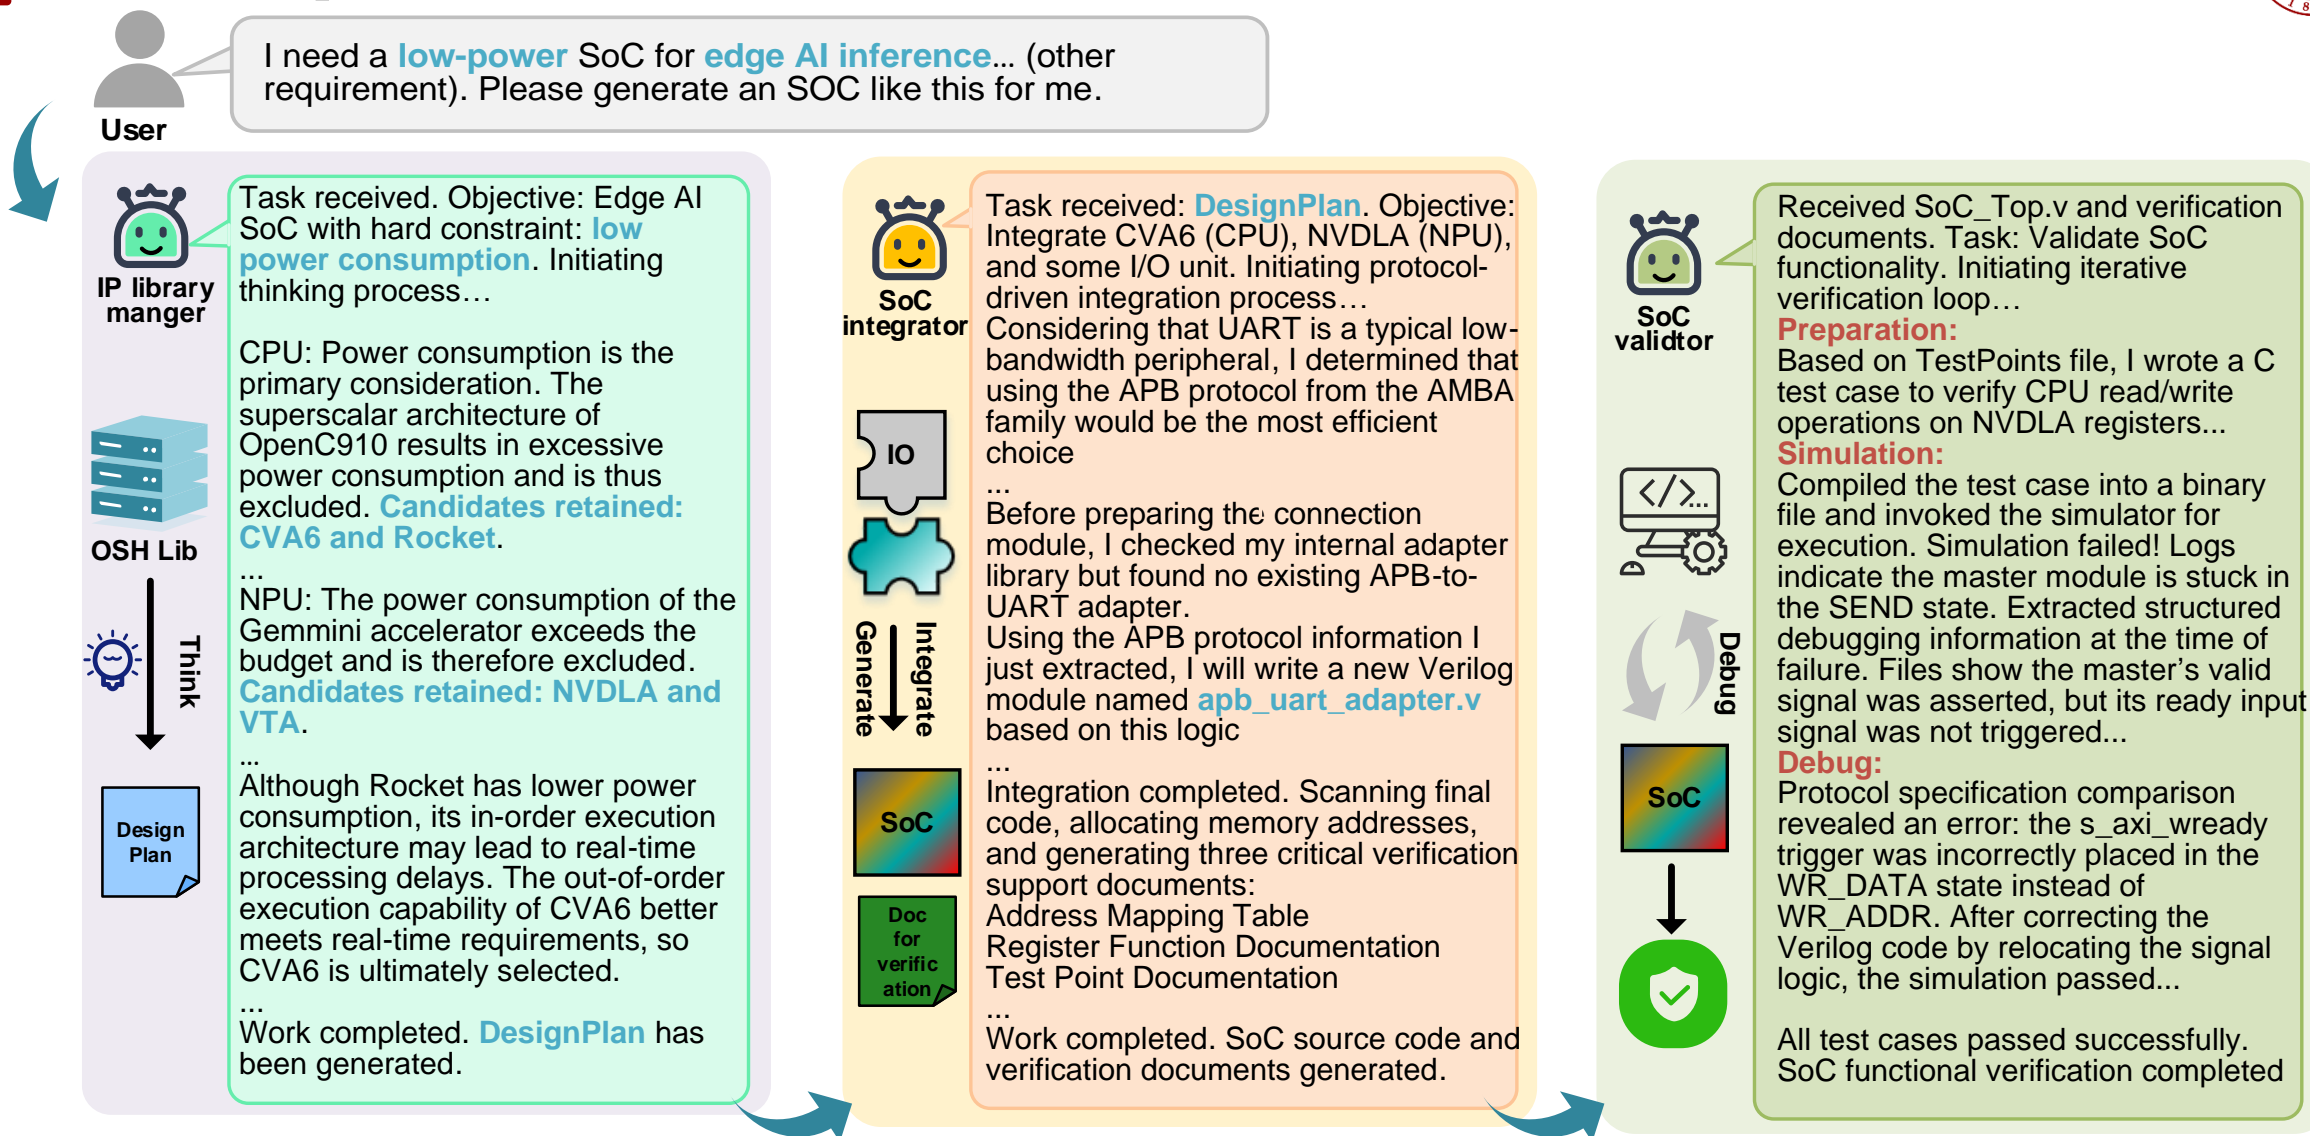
User

I need a low-power SoC for edge AI inference... (other requirement). Please generate an SOC like this for me.

IP library manger

OSH Lib

Think

Design Plan

Task received. Objective: Edge AI SoC with hard constraint: low power consumption. Initiating thinking process…

CPU: Power consumption is the primary consideration. The superscalar architecture of OpenC910 results in excessive power consumption and is thus excluded. Candidates retained: CVA6 and Rocket.
...
NPU: The power consumption of the Gemmini accelerator exceeds the budget and is therefore excluded. Candidates retained: NVDLA and VTA.
...
Although Rocket has lower power consumption, its in-order execution architecture may lead to real-time processing delays. The out-of-order execution capability of CVA6 better meets real-time requirements, so CVA6 is ultimately selected.
...
Work completed. DesignPlan has been generated.

SoC integrator

IO

Generate

Integrate

SoC

Doc for verification

Task received: DesignPlan. Objective: Integrate CVA6 (CPU), NVDLA (NPU), and some I/O unit. Initiating protocol-driven integration process…
Considering that UART is a typical low-bandwidth peripheral, I determined that using the APB protocol from the AMBA family would be the most efficient choice
...
Before preparing the connection module, I checked my internal adapter library but found no existing APB-to-UART adapter.
Using the APB protocol information I just extracted, I will write a new Verilog module named apb_uart_adapter.v based on this logic
...
Integration completed. Scanning final code, allocating memory addresses, and generating three critical verification support documents:
Address Mapping Table
Register Function Documentation
Test Point Documentation
...
Work completed. SoC source code and verification documents generated.

SoC validtor

Debug

SoC

Received SoC_Top.v and verification documents. Task: Validate SoC functionality. Initiating iterative verification loop…
Preparation:
Based on TestPoints file, I wrote a C test case to verify CPU read/write operations on NVDLA registers...
Simulation:
Compiled the test case into a binary file and invoked the simulator for execution. Simulation failed! Logs indicate the master module is stuck in the SEND state. Extracted structured debugging information at the time of failure. Files show the master’s valid signal was asserted, but its ready input signal was not triggered...
Debug:
Protocol specification comparison revealed an error: the s_axi_wready trigger was incorrectly placed in the WR_DATA state instead of WR_ADDR. After correcting the Verilog code by relocating the signal logic, the simulation passed...

All test cases passed successfully. SoC functional verification completed